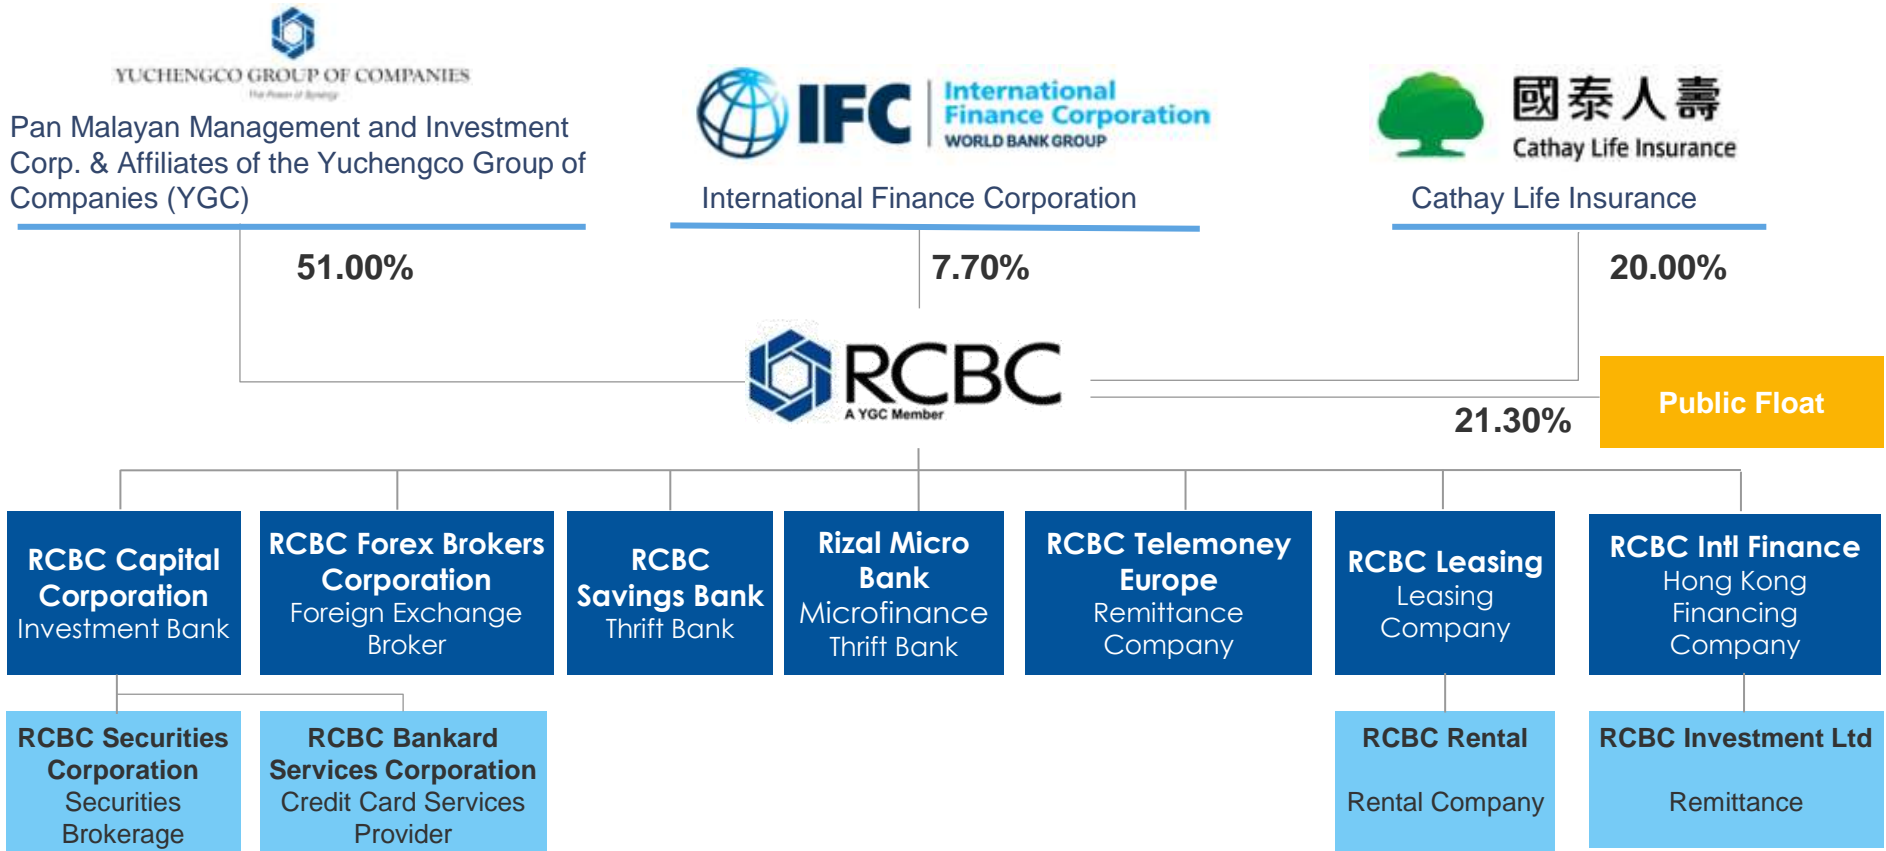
YUCHENGCO GROUP OF COMPANIES

The Power of Synergy

Pan Malayan Management and Investment Corp. & Affiliates of the Yuchengco Group of Companies (YGC)

IFC International Finance Corporation WORLD BANK GROUP

International Finance Corporation

國泰人壽 Cathay Life Insurance

Cathay Life Insurance

51.00%

7.70%

20.00%

RCBC A YGC Member

Public Float

21.30%

RCBC Capital Corporation Investment Bank

RCBC Forex Brokers Corporation Foreign Exchange Broker

RCBC Savings Bank Thrift Bank

Rizal Micro Bank Microfinance Thrift Bank

RCBC Telemoney Europe Remittance Company

RCBC Leasing Leasing Company

RCBC Intl Finance Hong Kong Financing Company

RCBC Securities Corporation Securities Brokerage

RCBC Bankard Services Corporation Credit Card Services Provider

RCBC Rental

Rental Company

RCBC Investment Ltd

Remittance